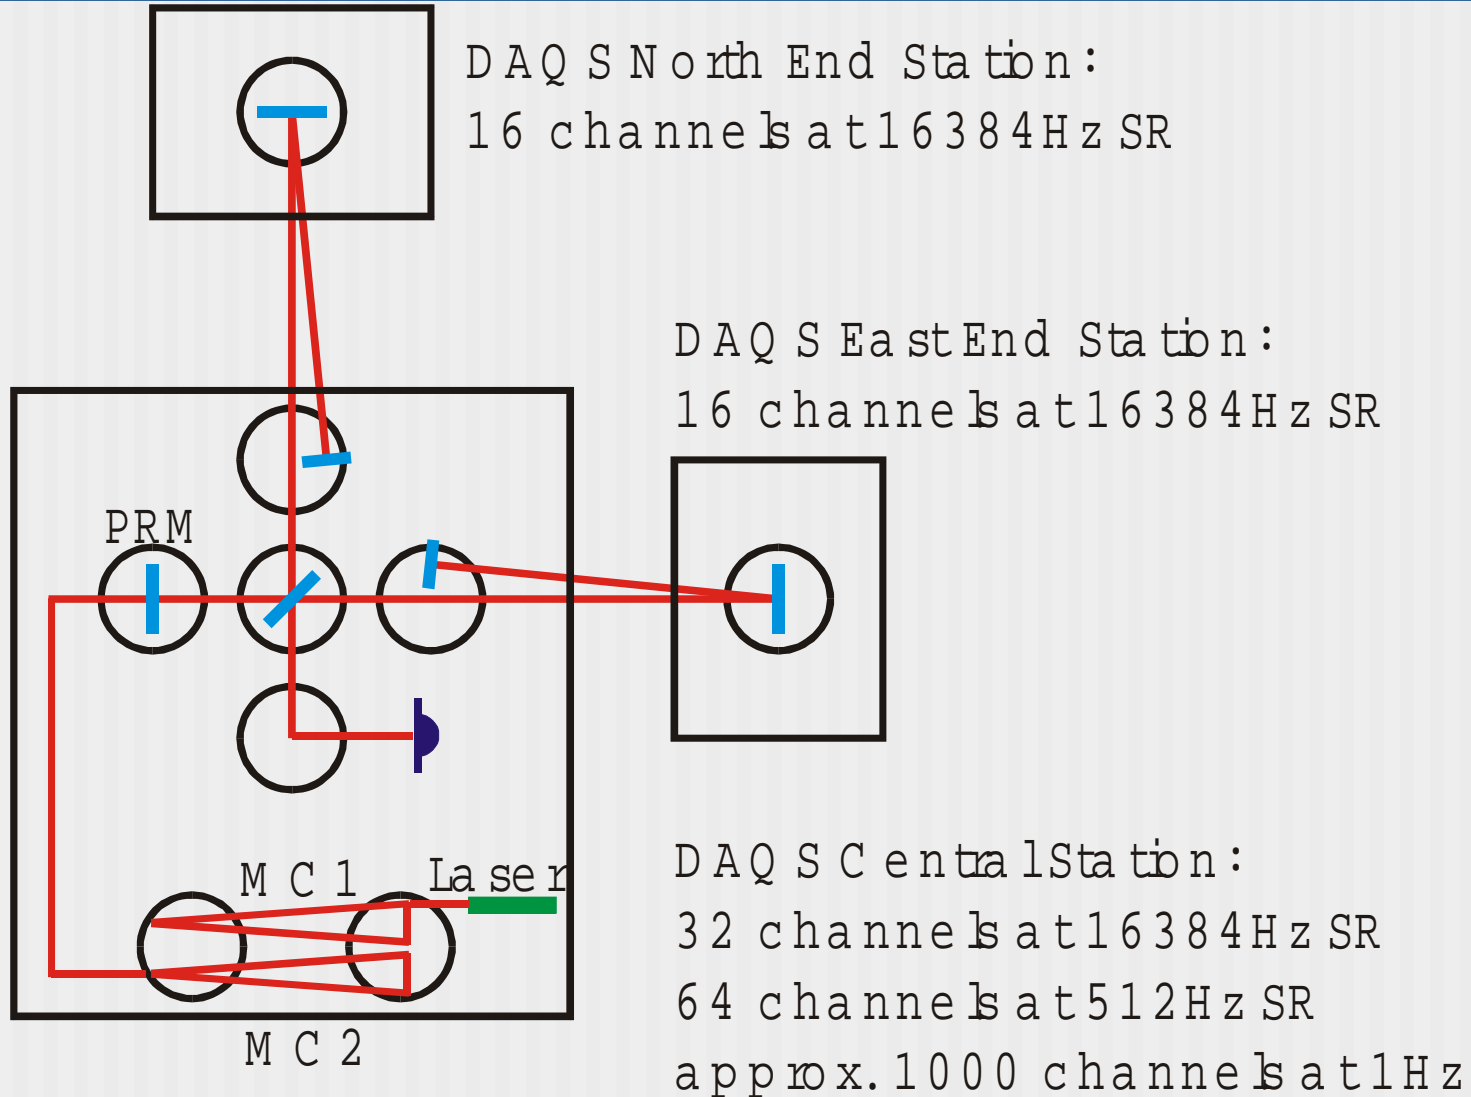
DAQS North End Station:
16 channels at 16384Hz SR

DAQS East End Station:
16 channels at 16384Hz SR

PRM

MC1

Laser

MC2

DAQS Central Station:
32 channels at 16384Hz SR
64 channels at 512Hz SR
approx. 1000 channels at 1Hz